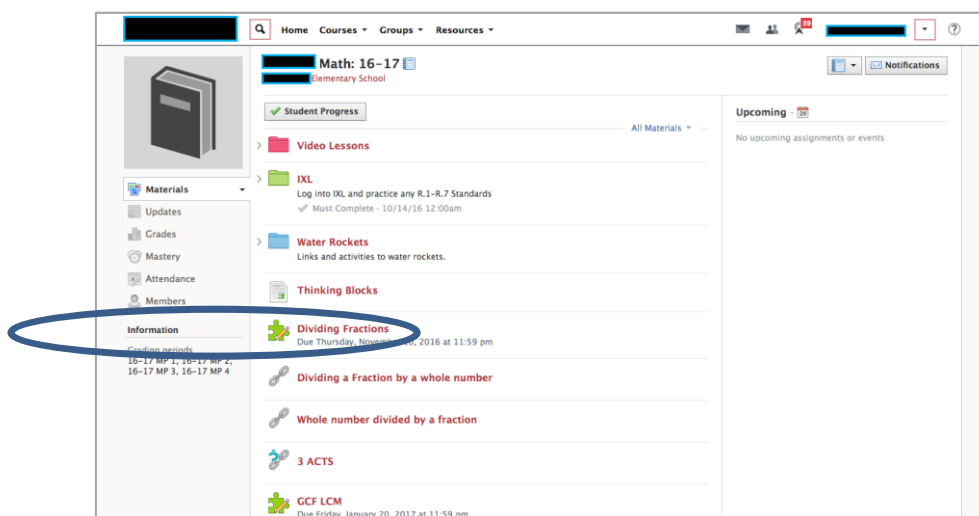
Home Courses ▾ Groups ▾ Resources ▾

39

Math: 16-17

Elementary School

Notifications

Student Progress

All Materials ▾

Video Lessons

IXL

Log into IXL and practice any R.1-R.7 Standards

Must Complete · 10/14/16 12:00am

Water Rockets

Links and activities to water rockets.

Thinking Blocks

Dividing Fractions

Due Thursday, Novemb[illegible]6, 2016 at 11:59 pm

Dividing a Fraction by a whole number

Whole number divided by a fraction

3 ACTS

GCF LCM

Due Friday, January 20, 2017 at 11:59 pm

Materials

Updates

Grades

Mastery

Attendance

Members

Information

Grading periods

16-17 MP 1, 16-17 MP 2, 16-17 MP 3, 16-17 MP 4

Upcoming · 28

No upcoming assignments or events